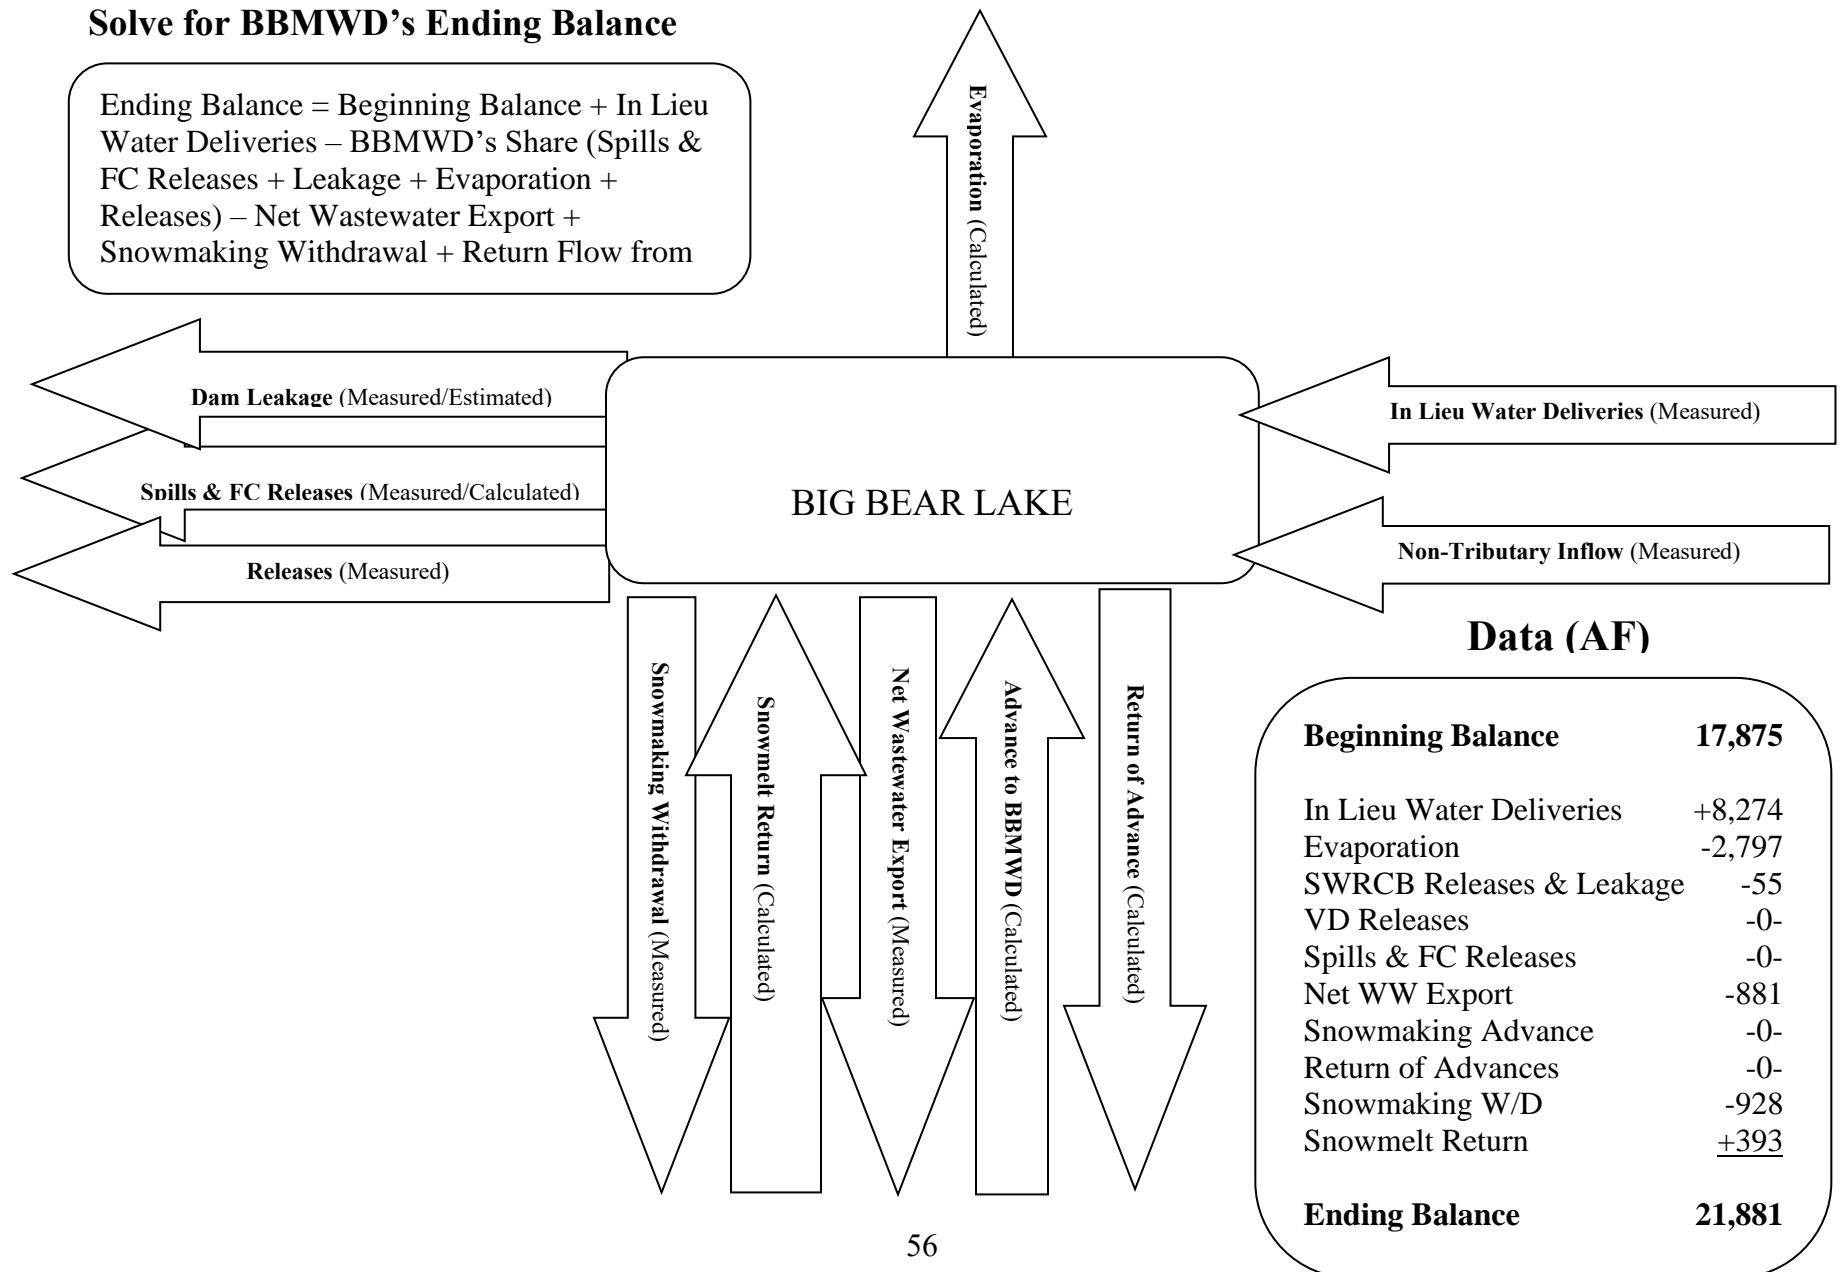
Solve for BBMWD's Ending Balance

Ending Balance = Beginning Balance + In Lieu Water Deliveries – BBMWD's Share (Spills & FC Releases + Leakage + Evaporation + Releases) – Net Wastewater Export + Snowmaking Withdrawal + Return Flow from

Evaporation (Calculated)

Dam Leakage (Measured/Estimated)

Spills & FC Releases (Measured/Calculated)

Releases (Measured)

BIG BEAR LAKE

In Lieu Water Deliveries (Measured)

Non-Tributary Inflow (Measured)

Snowmaking Withdrawal (Measured)

Snowmelt Return (Calculated)

Net Wastewater Export (Measured)

Advance to BBMWD (Calculated)

Return of Advance (Calculated)

Data (AF)

| | |
|---|---|
| Beginning Balance | 17,875 |
| In Lieu Water Deliveries | +8,274 |
| Evaporation | -2,797 |
| SWRCB Releases & Leakage | -55 |
| VD Releases | -0- |
| Spills & FC Releases | -0- |
| Net WW Export | -881 |
| Snowmaking Advance | -0- |
| Return of Advances | -0- |
| Snowmaking W/D | -928 |
| Snowmelt Return | +393 |
| Ending Balance | 21,881 |

56